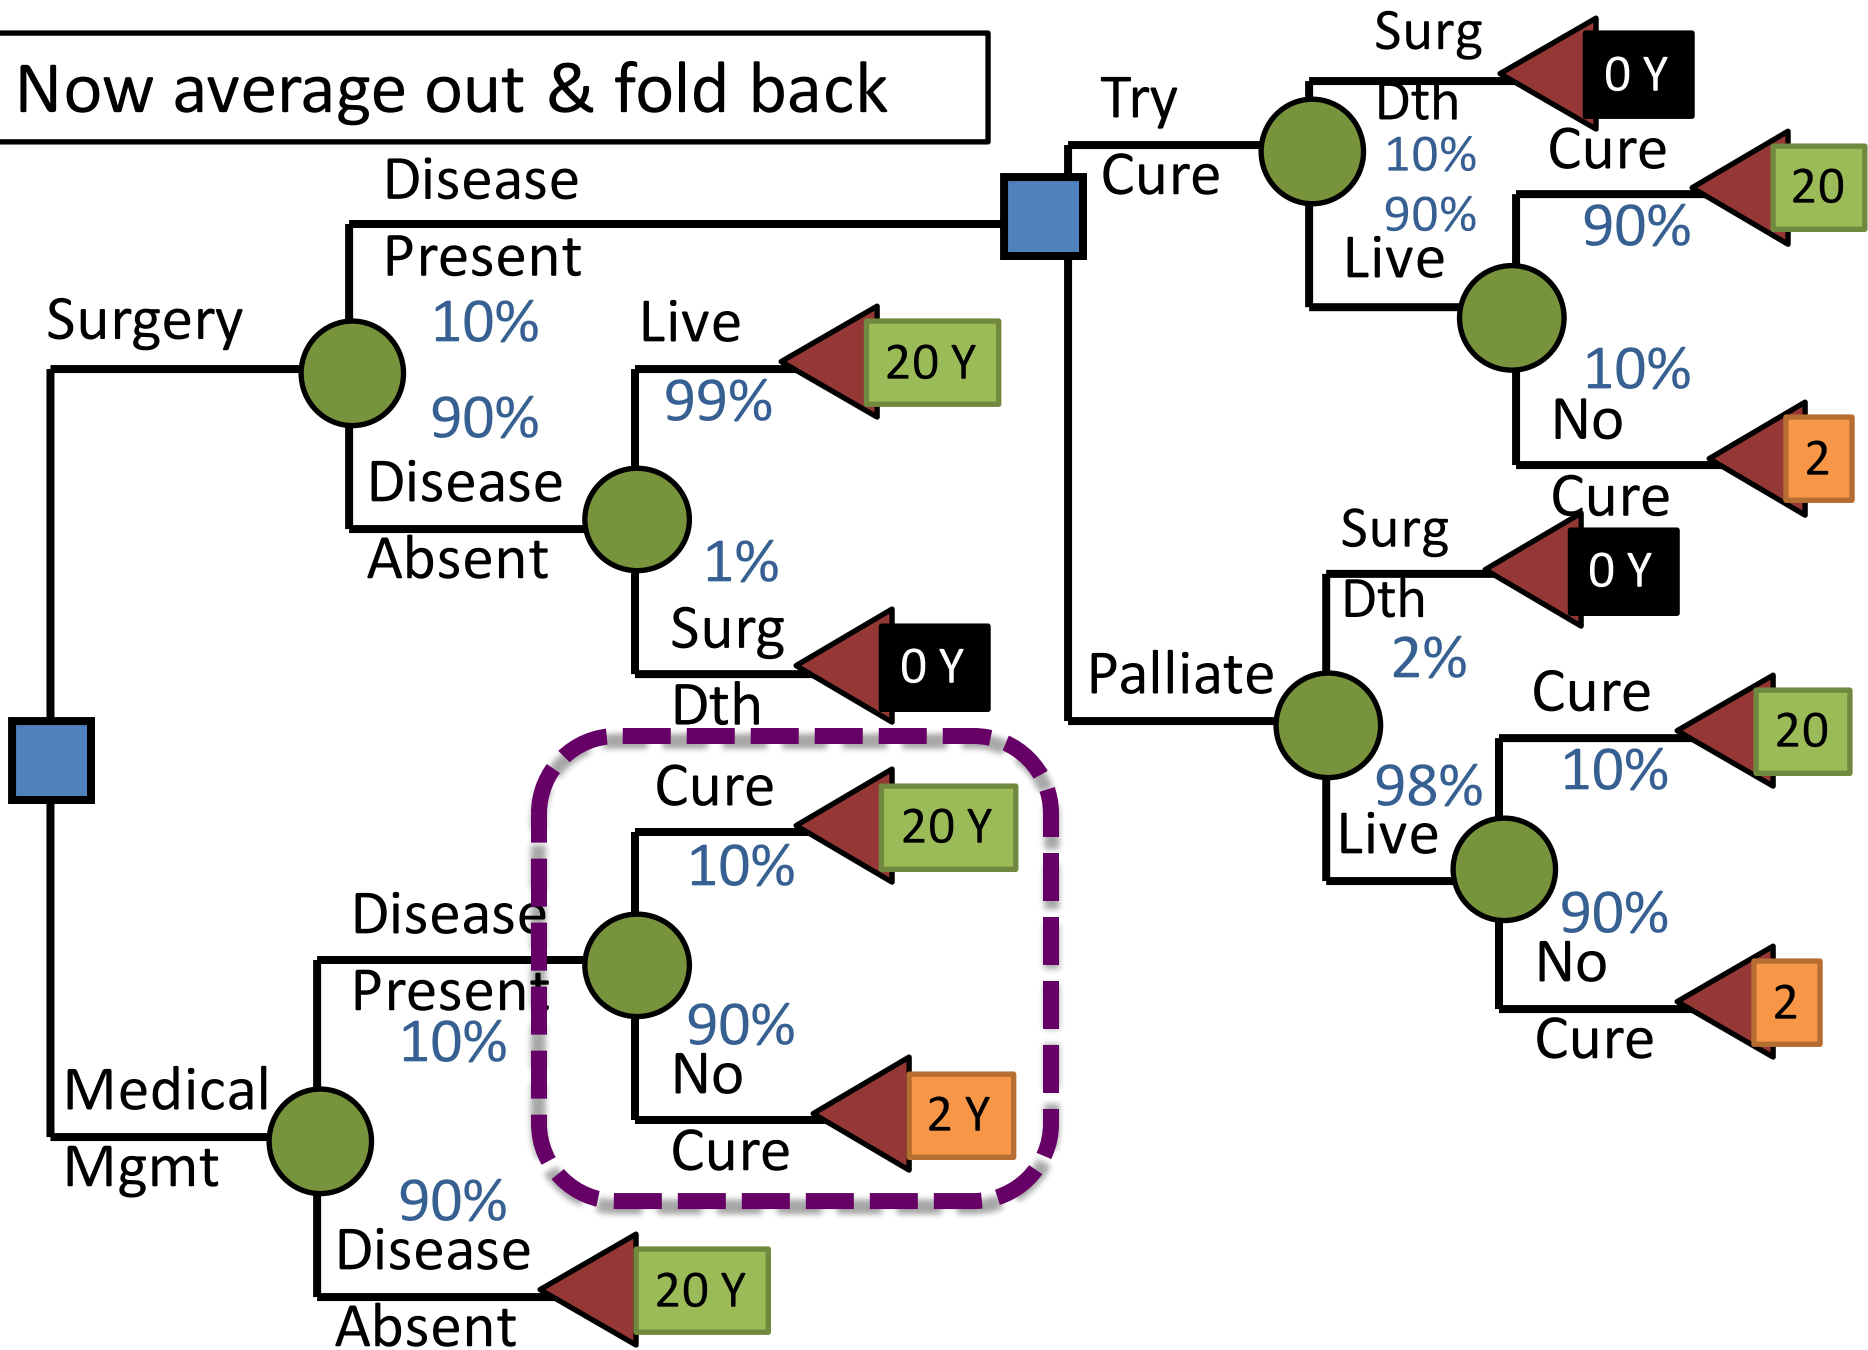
Now average out & fold back

Surgery

Disease Present
10%

90%
Disease Absent

Live
99%
20 Y

1%
Surg Dth
0 Y

Try Cure

Surg Dth
10%
0 Y

90%
Live

Cure
90%
20

10%
No Cure
2

Palliate

Surg Dth
2%
0 Y

98%
Live

Cure
10%
20

90%
No Cure
2

Medical Mgmt

Disease Present
10%

Cure
10%
20 Y

90%
No Cure
2 Y

90%
Disease Absent
20 Y